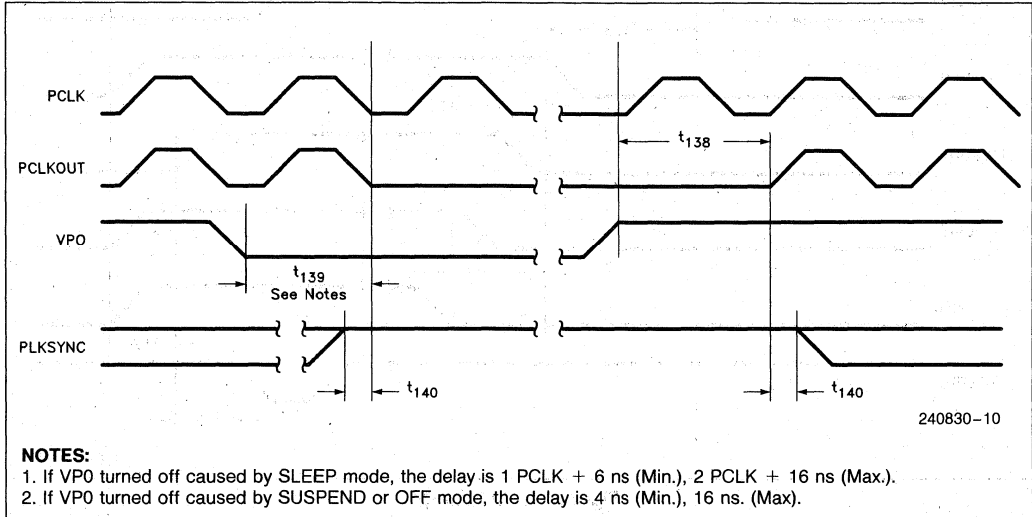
PCLK

PCLKOUT

VPO

PLKSYNC

$t_{138}$

$t_{139}$
See Notes

$t_{140}$

$t_{140}$

240830-10

NOTES:
1. If VP0 turned off caused by SLEEP mode, the delay is 1 PCLK + 6 ns (Min.), 2 PCLK + 16 ns (Max.).
2. If VP0 turned off caused by SUSPEND or OFF mode, the delay is 4 ns (Min.), 16 ns. (Max).